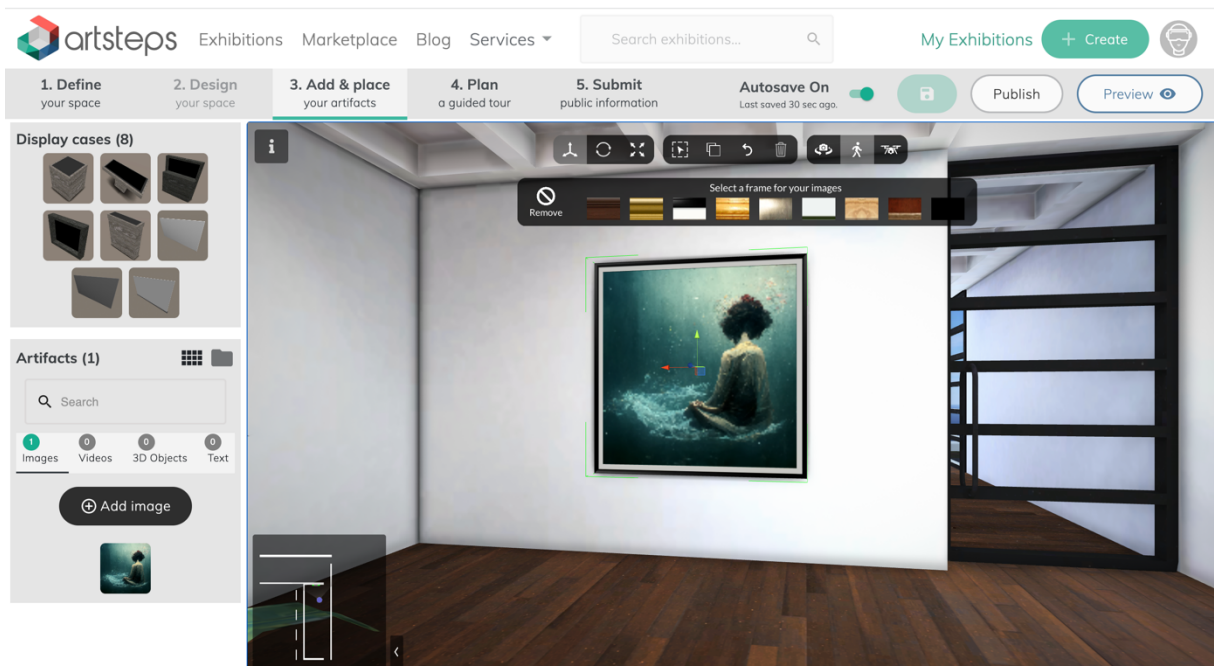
artsteps Exhibitions Marketplace Blog Services

Search exhibitions...

My Exhibitions + Create

1. Define your space
2. Design your space
3. Add & place your artifacts
4. Plan a guided tour
5. Submit public information

Autosave On
Last saved 30 sec ago.

Publish
Preview

Display cases (8)

Artifacts (1)

Search

1 Images
0 Videos
0 3D Objects
0 Text

Add image

i

Remove

Select a frame for your images